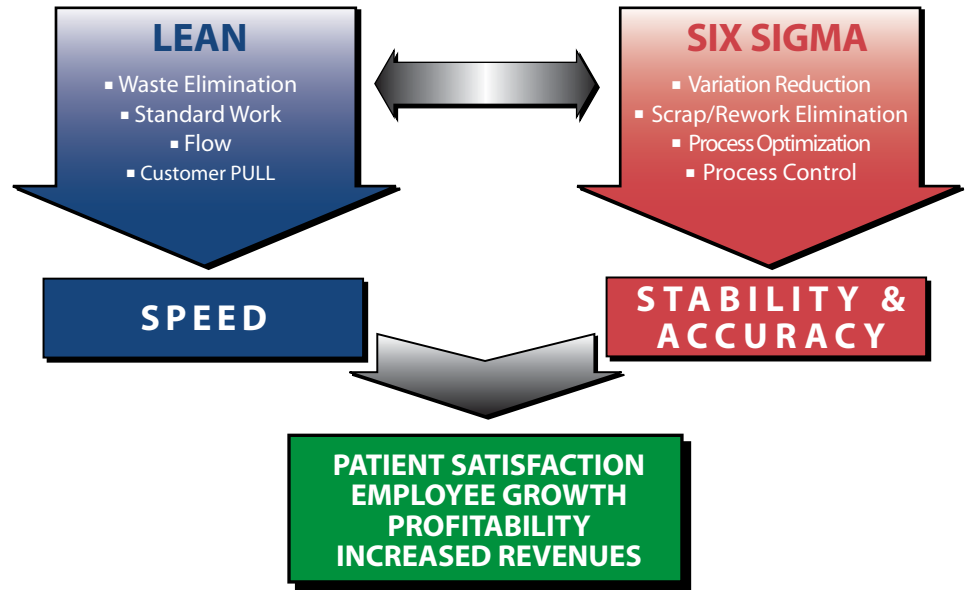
LEAN

- Waste Elimination
- Standard Work
- Flow
- Customer PULL

SIX SIGMA

- Variation Reduction
- Scrap/Rework Elimination
- Process Optimization
- Process Control

SPEED

STABILITY & ACCURACY

PATIENT SATISFACTION
EMPLOYEE GROWTH
PROFITABILITY
INCREASED REVENUES